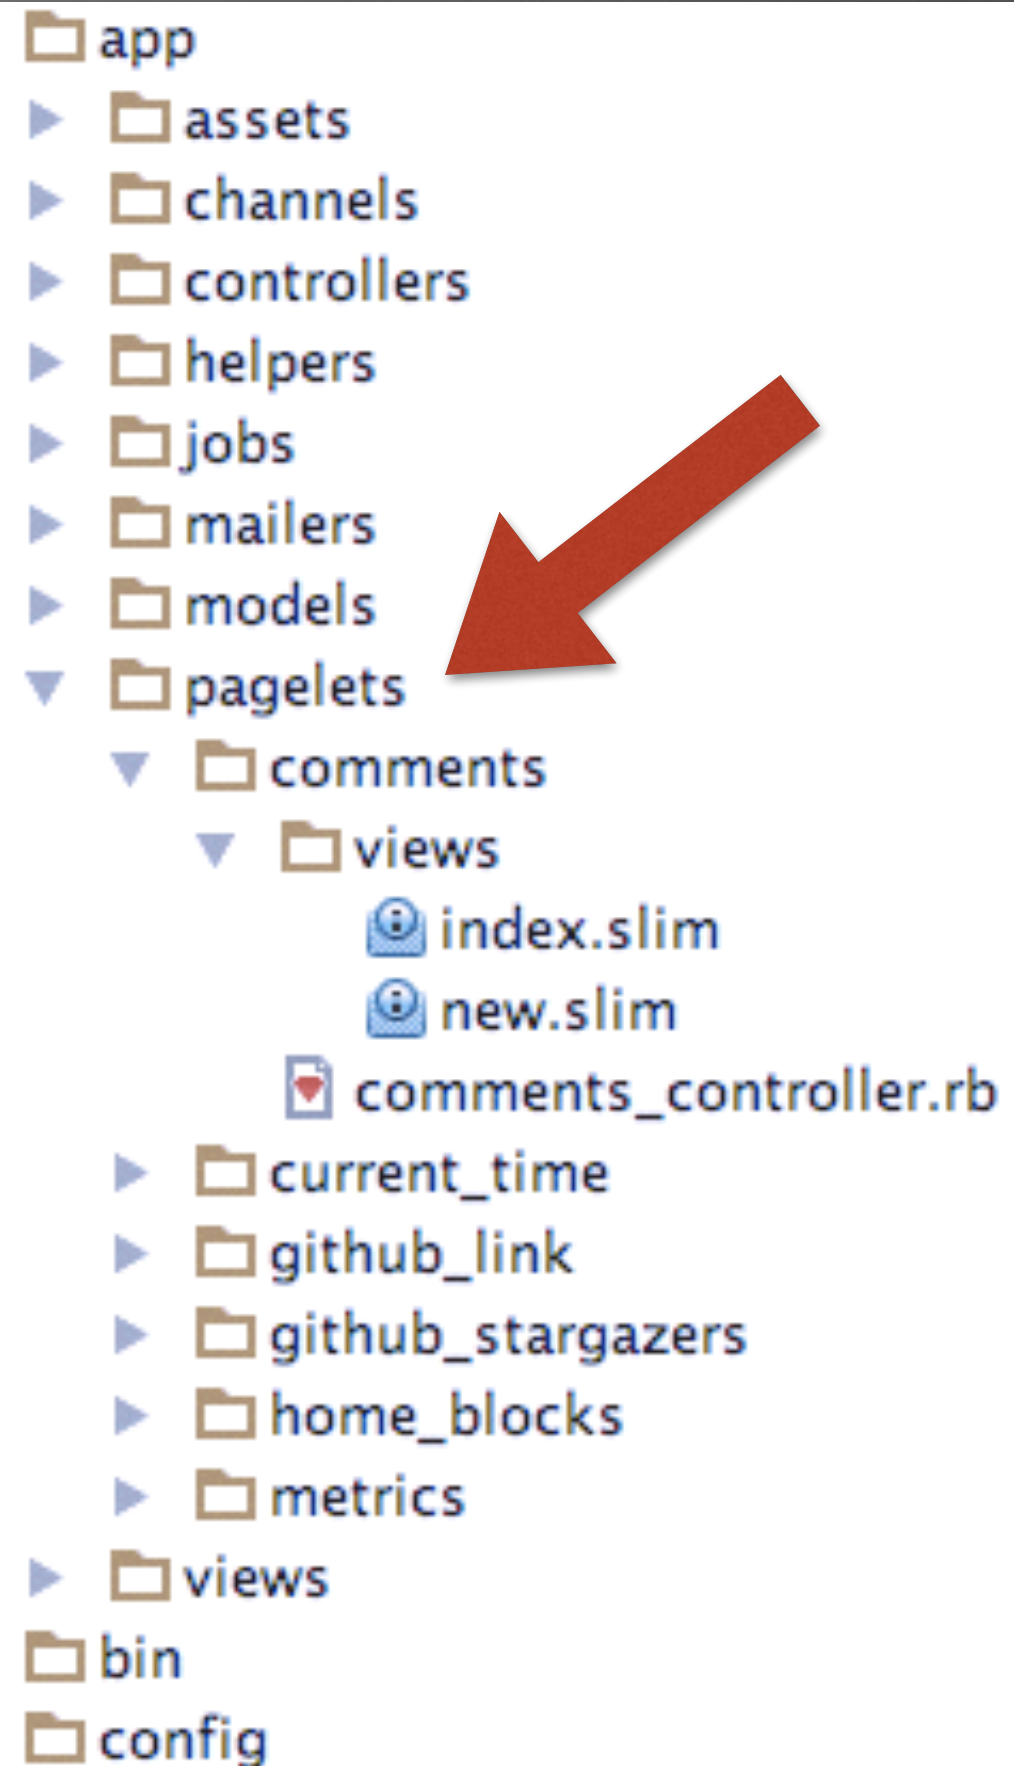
app
assets
channels
controllers
helpers
jobs
mailers
models
pagelets
comments
views
index.slim
new.slim
comments_controller.rb
current_time
github_link
github_stargazers
home_blocks
metrics
views
bin
config